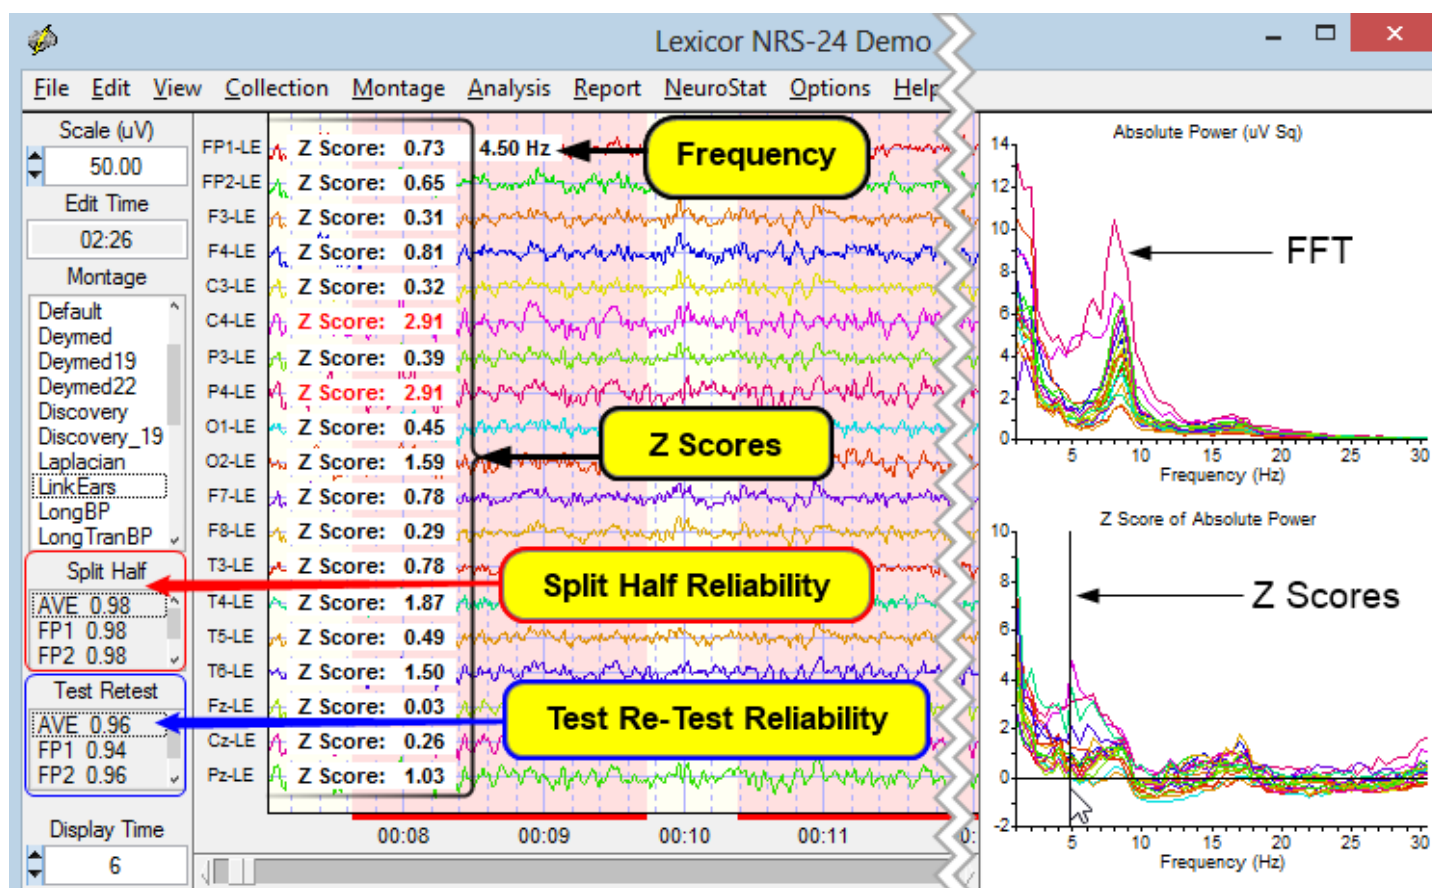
Lexicor NRS-24 Demo

File Edit View Collection Montage Analysis Report NeuroStat Options Help

Scale (uV)
50.00
Edit Time
02:26
Montage
Default
Deymed
Deymed19
Deymed22
Discovery
Discovery_19
Laplacian
LinkEars
LongBP
LongTranBP

Split Half
AVE 0.98
FP1 0.98
FP2 0.98

Test Retest
AVE 0.96
FP1 0.94
FP2 0.96

Display Time
6

| | |
|---|---|
| FP1-LE | Z Score: 0.73 |
| FP2-LE | Z Score: 0.65 |
| F3-LE | Z Score: 0.31 |
| F4-LE | Z Score: 0.81 |
| C3-LE | Z Score: 0.32 |
| C4-LE | Z Score: 2.91 |
| P3-LE | Z Score: 0.39 |
| P4-LE | Z Score: 2.91 |
| O1-LE | Z Score: 0.45 |
| O2-LE | Z Score: 1.59 |
| F7-LE | Z Score: 0.78 |
| F8-LE | Z Score: 0.29 |
| T3-LE | Z Score: 0.78 |
| T4-LE | Z Score: 1.87 |
| T5-LE | Z Score: 0.49 |
| T6-LE | Z Score: 1.50 |
| Fz-LE | Z Score: 0.03 |
| Cz-LE | Z Score: 0.26 |
| Pz-LE | Z Score: 1.03 |

4.50 Hz
Frequency
Z Scores
Split Half Reliability
Test Re-Test Reliability

00:08 00:09 00:10 00:11

Absolute Power (uV Sq)
14 12 10 8 6 4 2 0
5 10 15 20 25 30
Frequency (Hz)
FFT

Z Score of Absolute Power
10 8 6 4 2 0 -2
5 10 15 20 25 30
Frequency (Hz)
Z Scores